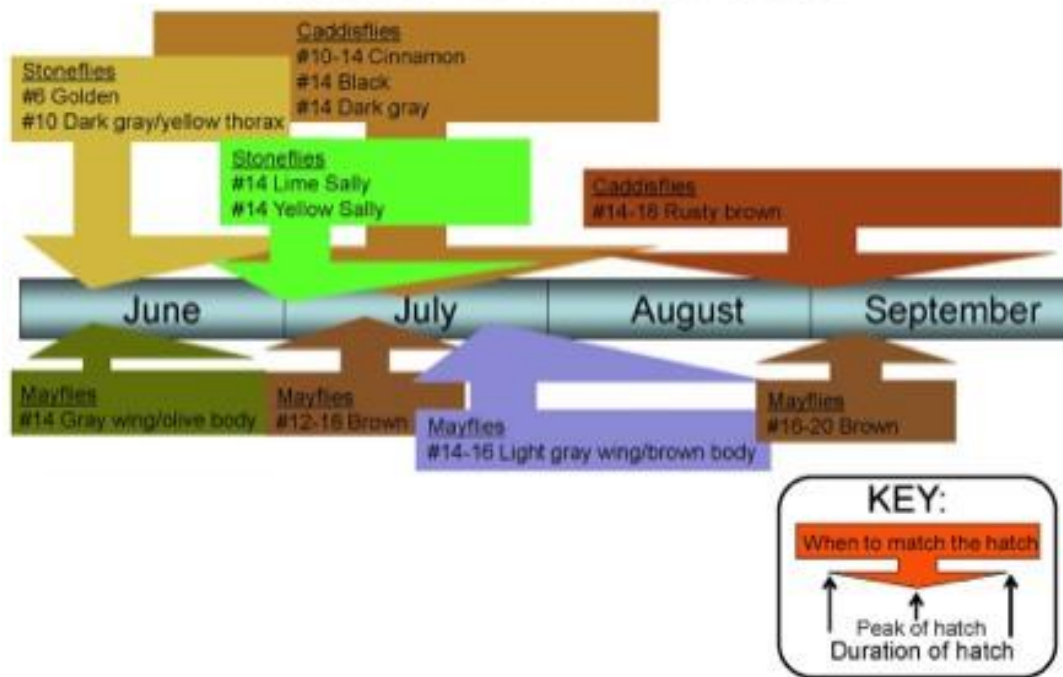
Caddisflies
#10-14 Cinnamon
#14 Black
#14 Dark gray

Stoneflies
#6 Golden
#10 Dark gray/yellow thorax

Stoneflies
#14 Lime Sally
#14 Yellow Sally

Caddisflies
#14-16 Rusty brown

June
July
August
September

Mayflies
#14 Gray wing/olive body

Mayflies
#12-18 Brown

Mayflies
#14-16 Light gray wing/brown body

Mayflies
#16-20 Brown

KEY:
When to match the hatch
Peak of hatch
Duration of hatch